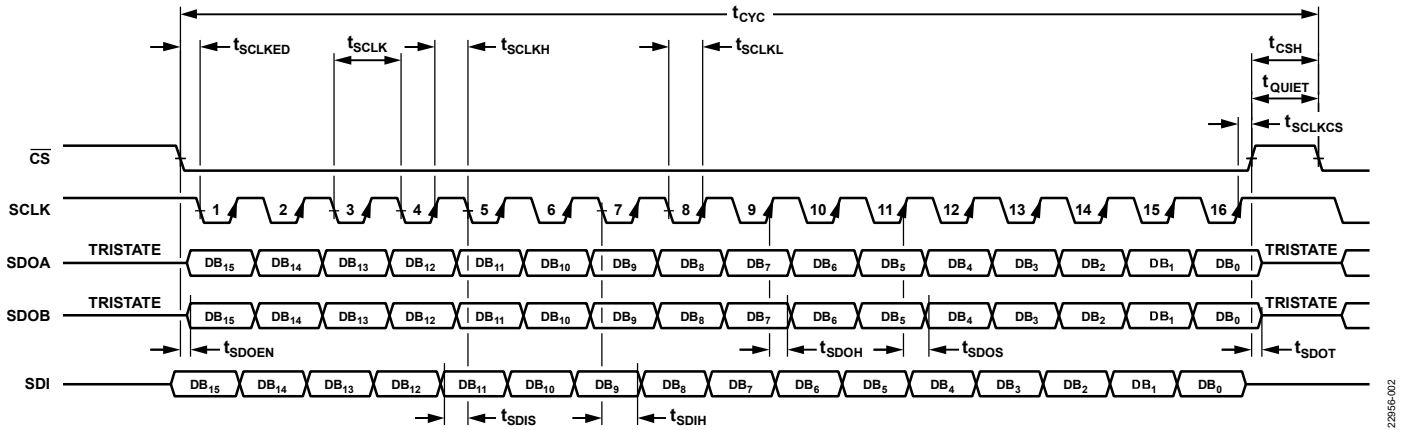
$t_{CYC}$

$t_{SCLKED}$ $t_{SCLK}$ $t_{SCLKH}$ $t_{SCLKL}$ $t_{CSH}$

$t_{QUIET}$

$t_{SCLKCS}$

$\overline{CS}$

SCLK 1 2 3 4 5 6 7 8 9 10 11 12 13 14 15 16

SDOA TRISTATE $DB_{15}$ $DB_{14}$ $DB_{13}$ $DB_{12}$ $DB_{11}$ $DB_{10}$ $DB_9$ $DB_8$ $DB_7$ $DB_6$ $DB_5$ $DB_4$ $DB_3$ $DB_2$ $DB_1$ $DB_0$ TRISTATE

SDOB TRISTATE $DB_{15}$ $DB_{14}$ $DB_{13}$ $DB_{12}$ $DB_{11}$ $DB_{10}$ $DB_9$ $DB_8$ $DB_7$ $DB_6$ $DB_5$ $DB_4$ $DB_3$ $DB_2$ $DB_1$ $DB_0$ TRISTATE

$t_{SDOEN}$ $t_{SDOH}$ $t_{SDOS}$ $t_{SDOT}$

SDI $DB_{15}$ $DB_{14}$ $DB_{13}$ $DB_{12}$ $DB_{11}$ $DB_{10}$ $DB_9$ $DB_8$ $DB_7$ $DB_6$ $DB_5$ $DB_4$ $DB_3$ $DB_2$ $DB_1$ $DB_0$

$t_{SDIS}$ $t_{SDIH}$

22956-002